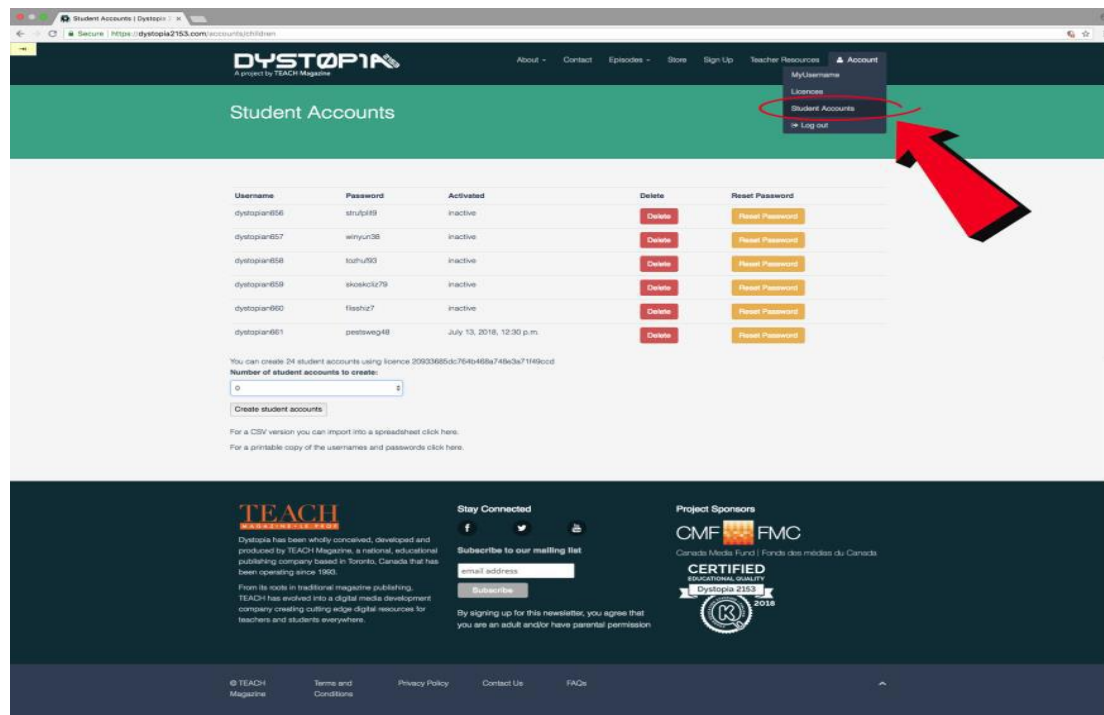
Student Accounts | Dystopia 2 ×

Secure | https://dystopia2153.com/accounts/children

DYSTOPIA
A project by TEACH Magazine

About · Contact Episodes · Store Sign Up Teacher Resources Account

MyUsername
Licences
Student Accounts
Log out

Student Accounts

| Username | Password | Activated | Delete | Reset Password |
|---|---|---|---|---|
| dystopian656 | strufpli89 | inactive | Delete | Reset Password |
| dystopian657 | winyun38 | inactive | Delete | Reset Password |
| dystopian658 | tozhuf93 | inactive | Delete | Reset Password |
| dystopian659 | skoskoliz79 | inactive | Delete | Reset Password |
| dystopian660 | flisshiz7 | inactive | Delete | Reset Password |
| dystopian661 | pestsweg48 | July 13, 2018, 12:30 p.m. | Delete | Reset Password |

You can create 24 student accounts using licence 20933685dc764b468a746e3a71f49ccd
Number of student accounts to create:

0

Create student accounts

For a CSV version you can import into a spreadsheet click here.

For a printable copy of the usernames and passwords click here.

TEACH
MAGAZINE · LE PROF

Dystopia has been wholly conceived, developed and produced by TEACH Magazine, a national, educational publishing company based in Toronto, Canada that has been operating since 1993.

From its roots in traditional magazine publishing, TEACH has evolved into a digital media development company creating cutting edge digital resources for teachers and students everywhere.

Stay Connected

Subscribe to our mailing list

email address

Subscribe

By signing up for this newsletter, you agree that you are an adult and/or have parental permission

Project Sponsors

CMF FMC
Canada Media Fund | Fonds des médias du Canada

CERTIFIED
EDUCATIONAL QUALITY
Dystopia 2153
2018

© TEACH Magazine Terms and Conditions Privacy Policy Contact Us FAQs